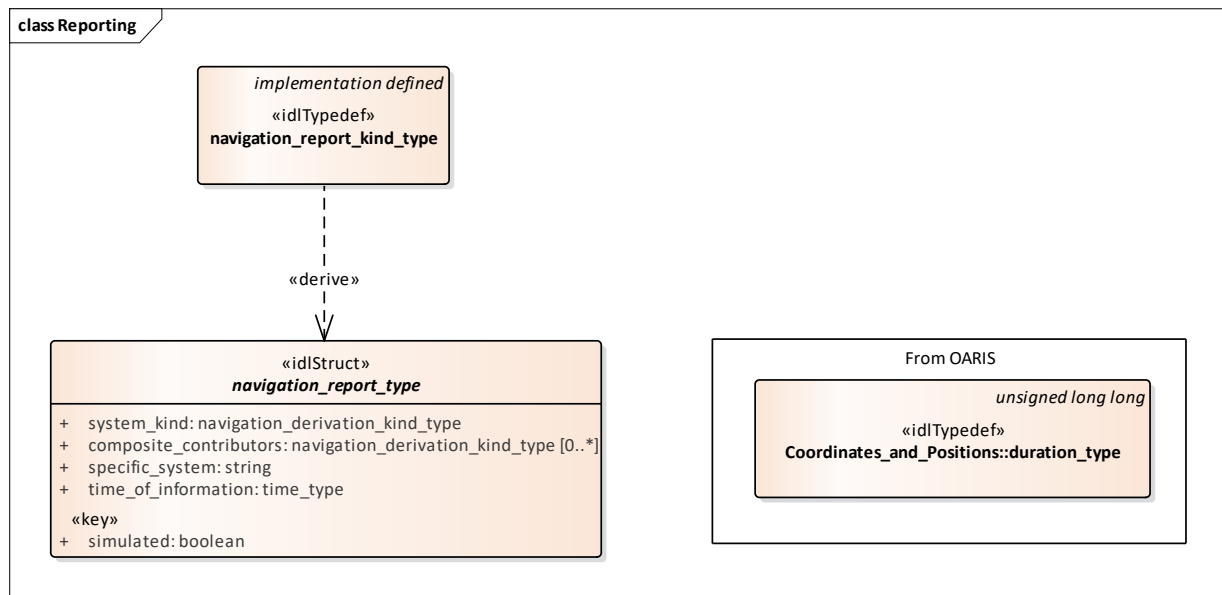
class Reporting

implementation defined
«idlTypedef»
navigation_report_kind_type

«derive»

«idlStruct»
navigation_report_type

+ system_kind: navigation_derivation_kind_type
+ composite_contributors: navigation_derivation_kind_type [0..*]
+ specific_system: string
+ time_of_information: time_type
«key»
+ simulated: boolean

From OARIS

unsigned long long
«idlTypedef»
Coordinates_and_Positions::duration_type